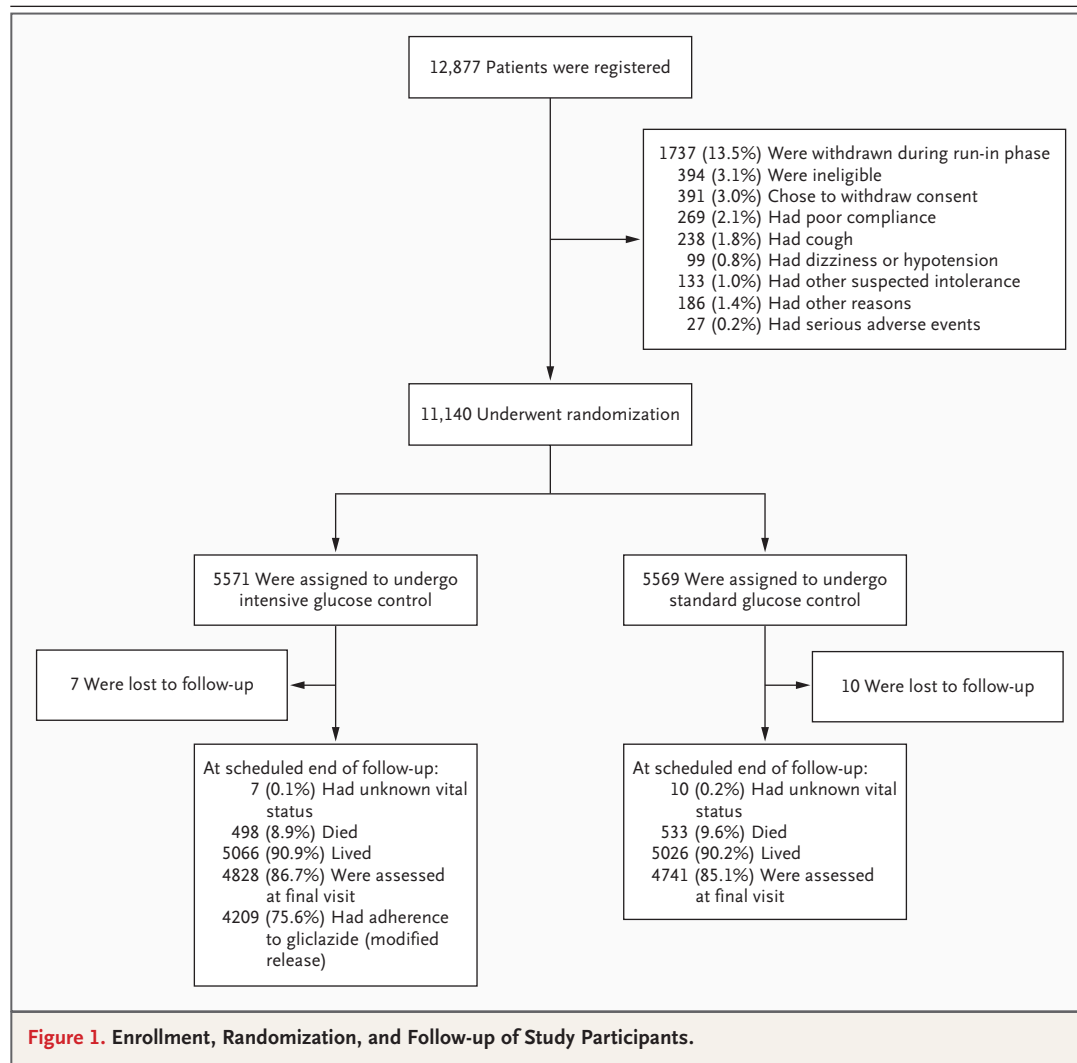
12,877 Patients were registered

1737 (13.5%) Were withdrawn during run-in phase
394 (3.1%) Were ineligible
391 (3.0%) Chose to withdraw consent
269 (2.1%) Had poor compliance
238 (1.8%) Had cough
99 (0.8%) Had dizziness or hypotension
133 (1.0%) Had other suspected intolerance
186 (1.4%) Had other reasons
27 (0.2%) Had serious adverse events

11,140 Underwent randomization

5571 Were assigned to undergo intensive glucose control

5569 Were assigned to undergo standard glucose control

7 Were lost to follow-up

10 Were lost to follow-up

At scheduled end of follow-up:
7 (0.1%) Had unknown vital status
498 (8.9%) Died
5066 (90.9%) Lived
4828 (86.7%) Were assessed at final visit
4209 (75.6%) Had adherence to gliclazide (modified release)

At scheduled end of follow-up:
10 (0.2%) Had unknown vital status
533 (9.6%) Died
5026 (90.2%) Lived
4741 (85.1%) Were assessed at final visit

Figure 1. Enrollment, Randomization, and Follow-up of Study Participants.